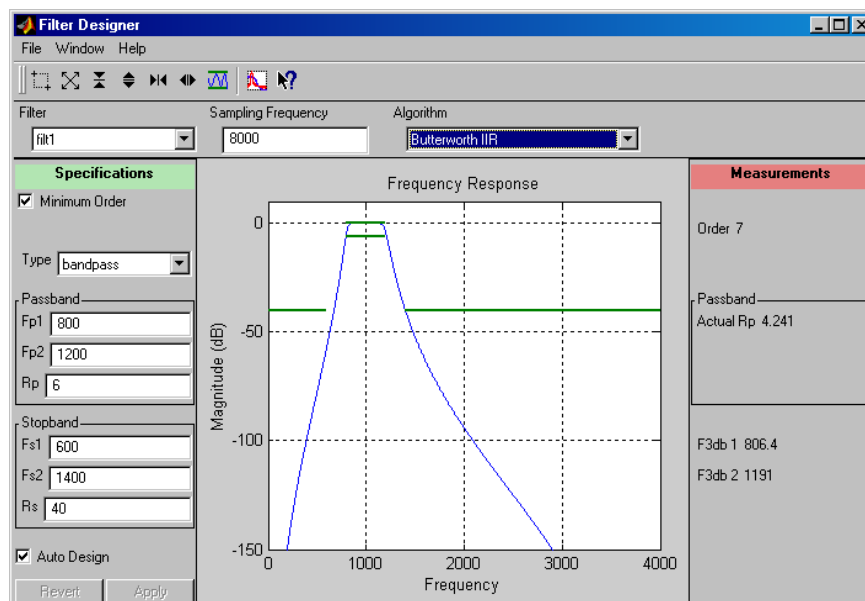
Filter Designer
File Window Help

Filter
filt1
Sampling Frequency
8000
Algorithm
Butterworth IIR

Specifications
Minimum Order

Type bandpass

Passband
Fp1 800
Fp2 1200
Rp 6

Stopband
Fs1 600
Fs2 1400
Rs 40

Auto Design

Revert Apply

Frequency Response
0
-50
-100
-150
Magnitude (dB)
0 1000 2000 3000 4000
Frequency

Measurements
Order 7

Passband
Actual Rp 4.241

F3db 1 806.4
F3db 2 1191